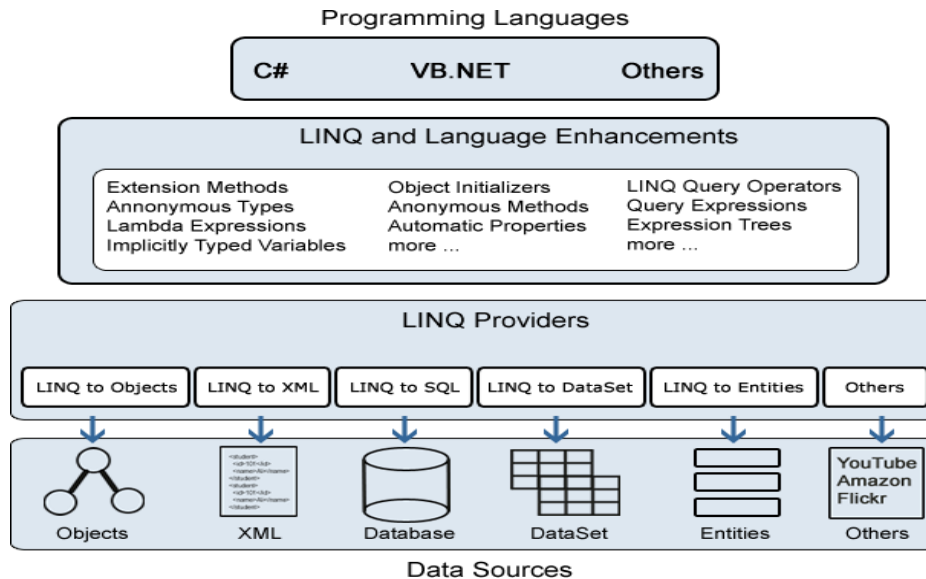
Programming Languages

C#
VB.NET
Others

LINQ and Language Enhancements

Extension Methods
Annonymous Types
Lambda Expressions
Implicitly Typed Variables

Object Initializers
Anonymous Methods
Automatic Properties
more ...

LINQ Query Operators
Query Expressions
Expression Trees
more ...

LINQ Providers

LINQ to Objects
LINQ to XML
LINQ to SQL
LINQ to DataSet
LINQ to Entities
Others

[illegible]

Objects
XML
Database
DataSet
Entities
YouTube
Amazon
Flickr
Others

Data Sources